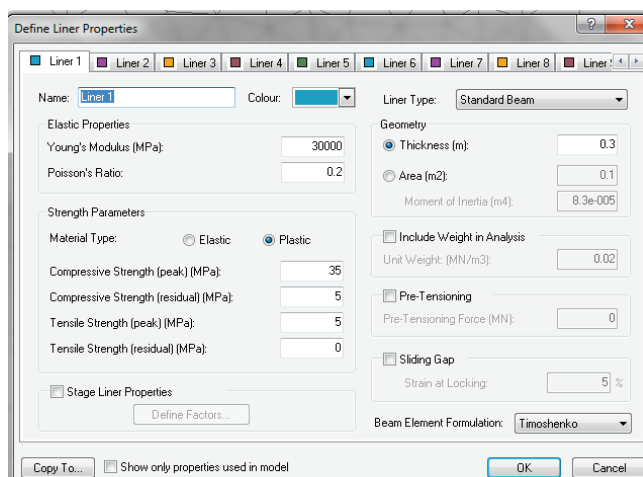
Define Liner Properties

?

Liner 1 | Liner 2 | Liner 3 | Liner 4 | Liner 5 | Liner 6 | Liner 7 | Liner 8 | Liner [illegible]

Name: Liner 1

Colour:

Liner Type: Standard Beam

Elastic Properties

Young's Modulus (MPa): 30000

Poisson's Ratio: 0.2

Geometry

Thickness (m): 0.3

Area (m2): 0.1

Moment of Inertia (m4): 8.3e-005

Strength Parameters

Material Type: Elastic Plastic

Compressive Strength (peak) (MPa): 35

Compressive Strength (residual) (MPa): 5

Tensile Strength (peak) (MPa): 5

Tensile Strength (residual) (MPa): 0

Include Weight in Analysis

Unit Weight: (MN/m3): 0.02

Pre-Tensioning

Pre-Tensioning Force (MN): 0

Sliding Gap

Strain at Locking: 5 %

Stage Liner Properties

Define Factors...

Beam Element Formulation: Timoshenko

Copy To...

Show only properties used in model

OK

Cancel